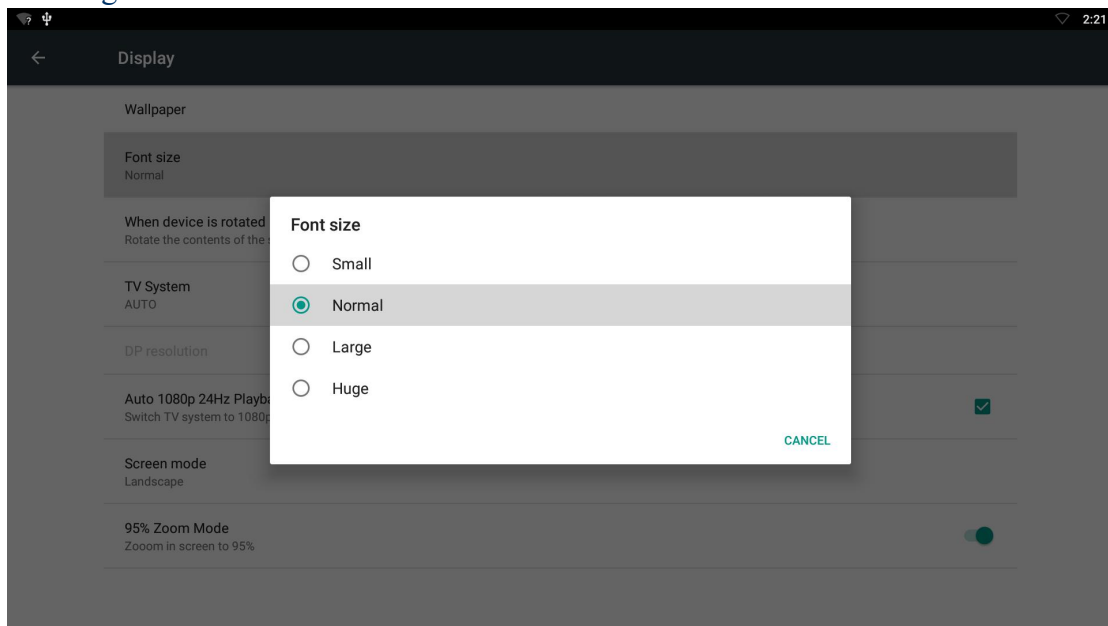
2:21

Display

Wallpaper

Font size
Normal

When device is rotated
Rotate the contents of the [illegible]

TV System
AUTO

DP resolution

Auto 1080p 24Hz Playb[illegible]
Switch TV system to 1080p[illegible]

Screen mode
Landscape

95% Zoom Mode
Zooom in screen to 95%

Font size

Small

Normal

Large

Huge

CANCEL